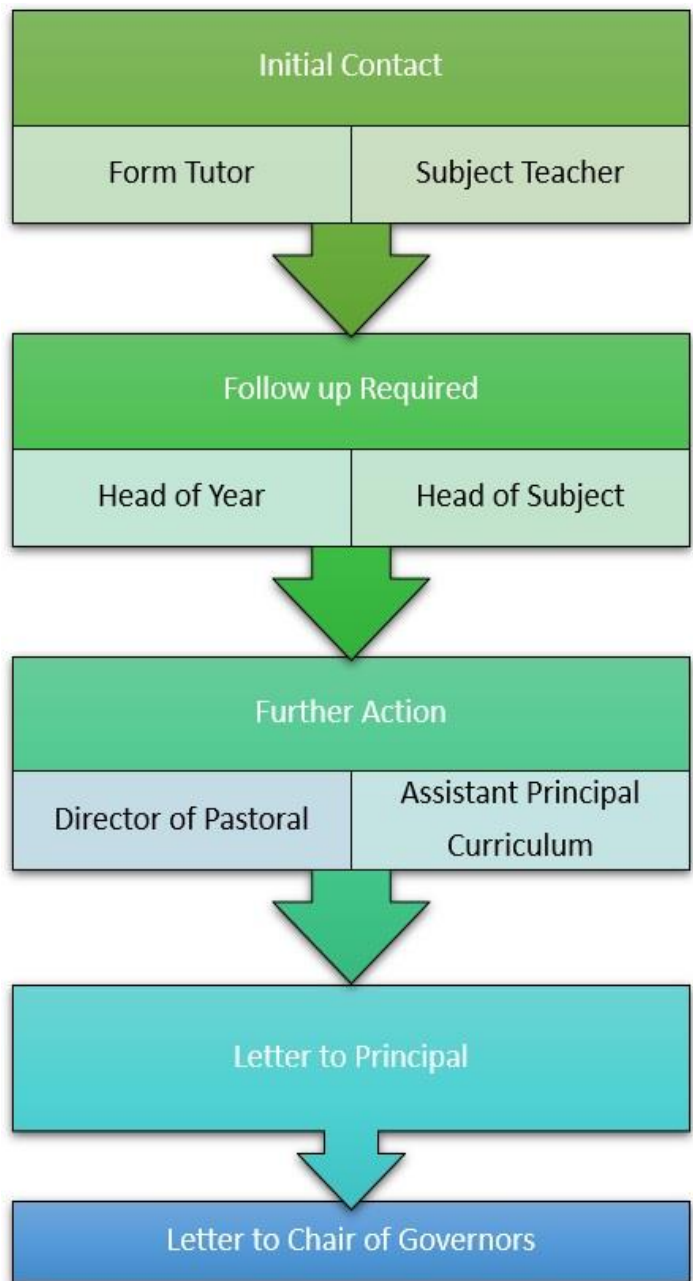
Initial Contact

Form Tutor

Subject Teacher

Follow up Required

Head of Year

Head of Subject

Further Action

Director of Pastoral

Assistant Principal Curriculum

Letter to Principal

Letter to Chair of Governors